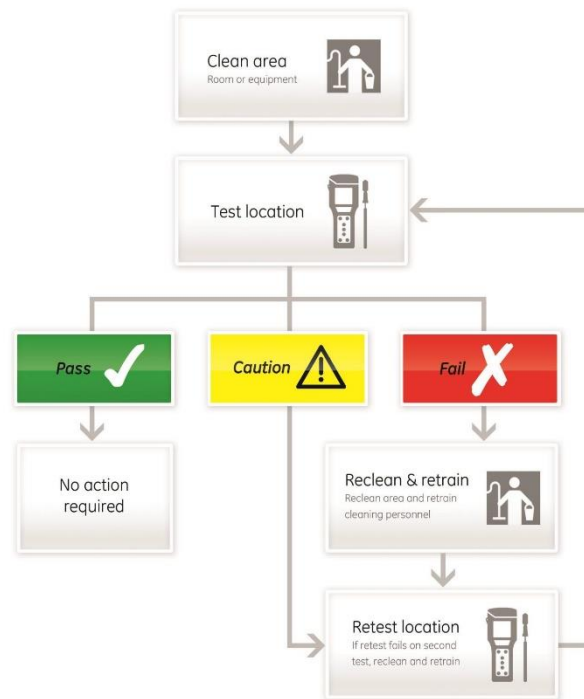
Clean area
Room or equipment

Test location

Pass

Caution

Fail

No action required

Reclean & retrain
Reclean area and retrain cleaning personnel

Retest location
If retest fails on second test, reclean and retrain